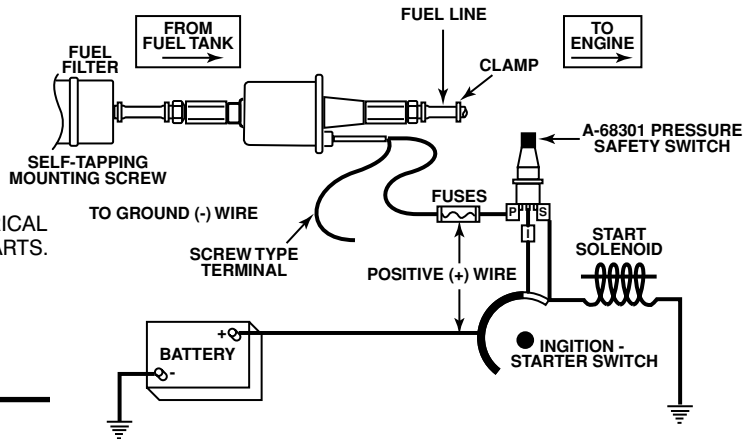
FROM FUEL TANK

FUEL LINE

TO ENGINE

FUEL FILTER

CLAMP

A-68301 PRESSURE SAFETY SWITCH

SELF-TAPPING MOUNTING SCREW

ICAL

ARTS.

TO GROUND (-) WIRE

FUSES

P

S

I

START SOLENOID

SCREW TYPE TERMINAL

POSITIVE (+) WIRE

+

BATTERY

-

INGITION - STARTER SWITCH